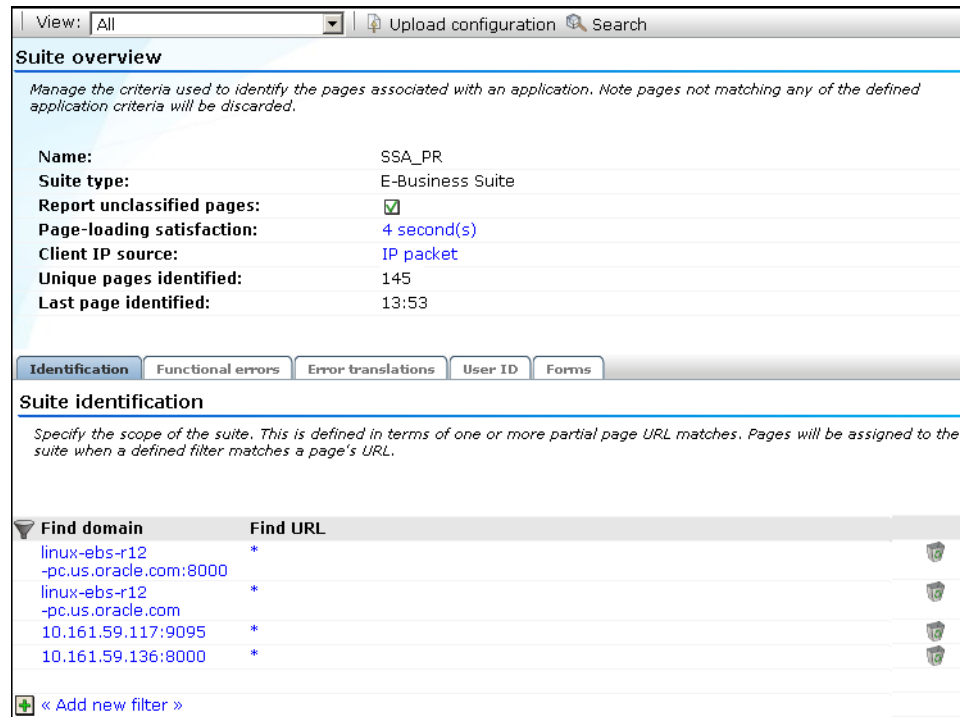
View: All

Upload configuration Search

Suite overview

Manage the criteria used to identify the pages associated with an application. Note pages not matching any of the defined application criteria will be discarded.

| | |
|---|---|
| Name: | SSA_PR |
| Suite type: | E-Business Suite |
| Report unclassified pages: | ☑ |
| Page-loading satisfaction: | 4 second(s) |
| Client IP source: | IP packet |
| Unique pages identified: | 145 |
| Last page identified: | 13:53 |

Identification | Functional errors | Error translations | User ID | Forms

Suite identification

Specify the scope of the suite. This is defined in terms of one or more partial page URL matches. Pages will be assigned to the suite when a defined filter matches a page's URL.

| Find domain | Find URL |
|---|---|
| linux-ebs-r12-pc.us.oracle.com:8000 | * |
| linux-ebs-r12-pc.us.oracle.com | * |
| 10.161.59.117:9095 | * |
| 10.161.59.136:8000 | * |

« Add new filter »